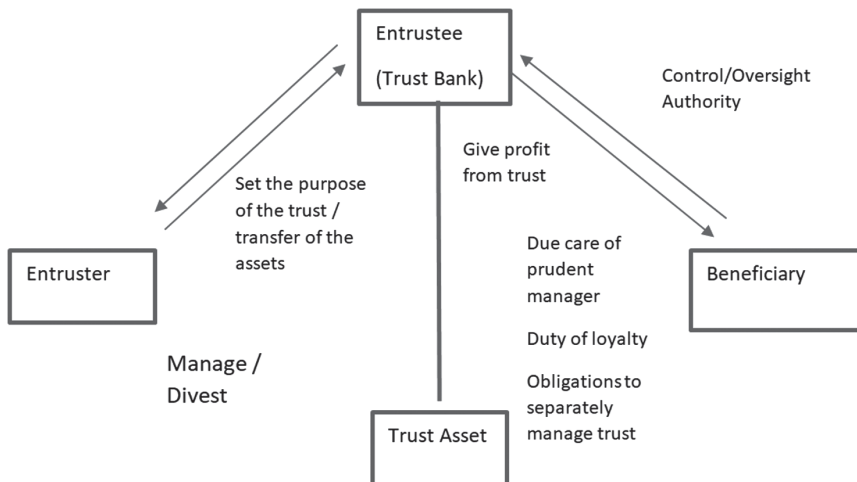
Entrustee

(Trust Bank)

Control/Oversight Authority

Give profit from trust

Set the purpose of the trust / transfer of the assets

Entruster

Due care of prudent manager

Duty of loyalty

Obligations to separately manage trust

Beneficiary

Manage / Divest

Trust Asset